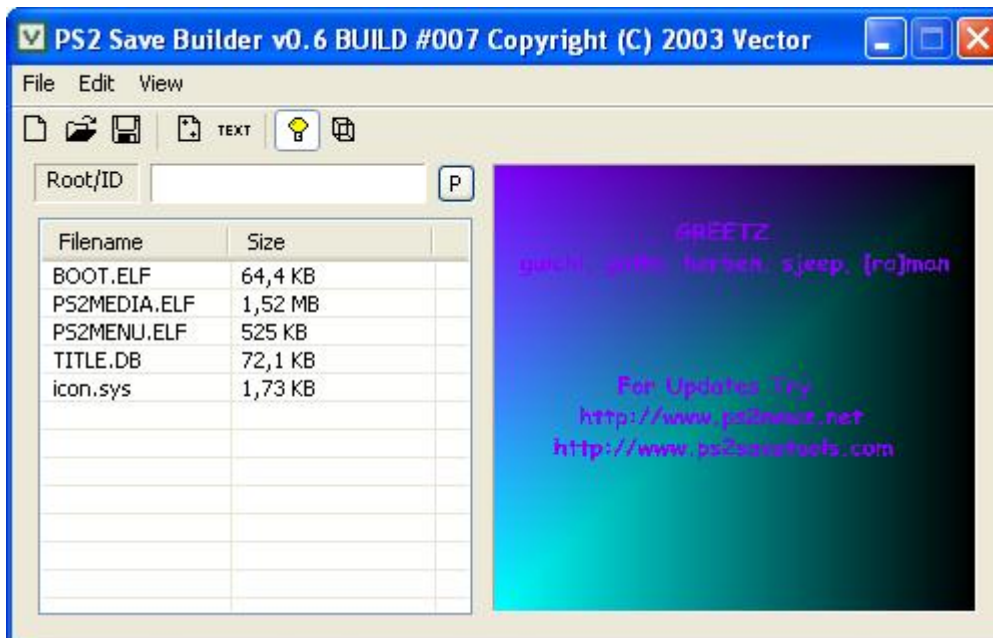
PS2 Save Builder v0.6 BUILD #007 Copyright (C) 2003 Vector

File Edit View

TEXT

Root/ID

P

| Filename | Size |
|---|---|
| BOOT.ELF | 64,4 KB |
| PS2MEDIA.ELF | 1,52 MB |
| PS2MENU.ELF | 525 KB |
| TITLE.DB | 72,1 KB |
| icon.sys | 1,73 KB |

GREETZ
guichi, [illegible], herben, sjeep, [ro]man

For Updates Try
http://www.ps2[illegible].net
http://www.ps2savetools.com